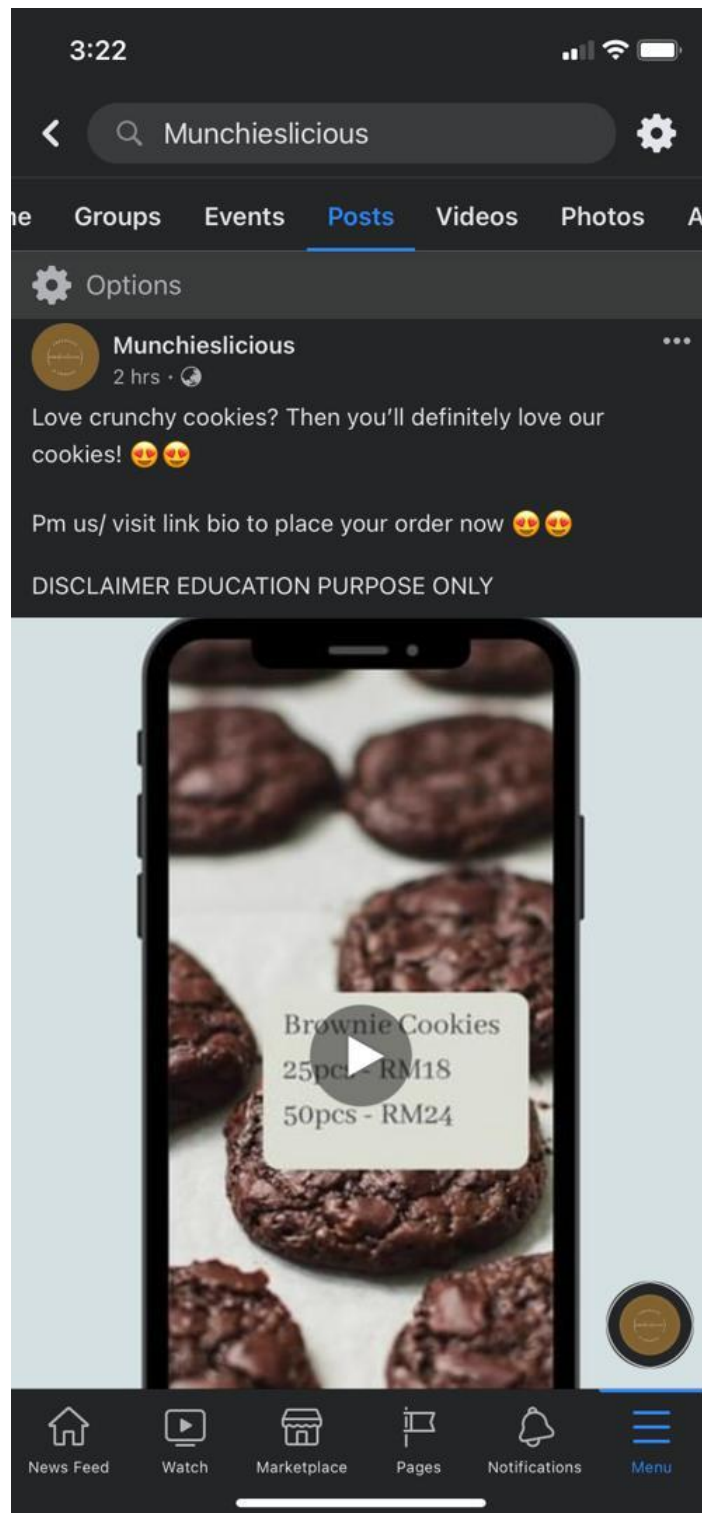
3:22

Munchieslicious

ne Groups Events Posts Videos Photos A

Options

Munchieslicious
2 hrs ·

Love crunchy cookies? Then you'll definitely love our cookies! 😍😍

Pm us/ visit link bio to place your order now 😍😍

DISCLAIMER EDUCATION PURPOSE ONLY

Brownie Cookies
25pcs - RM18
50pcs - RM24

News Feed Watch Marketplace Pages Notifications Menu